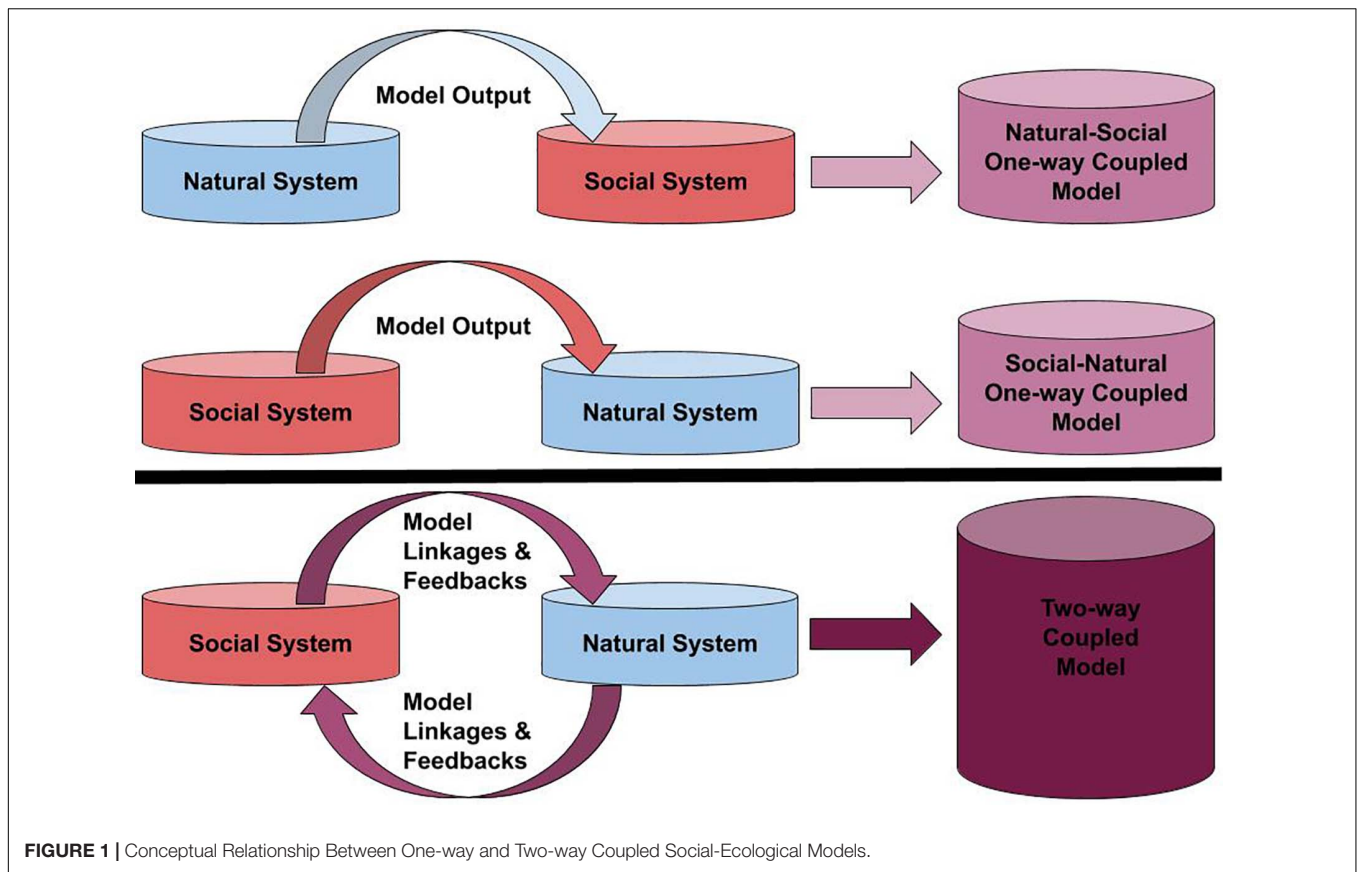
Model Output

Natural System

Social System

Natural-Social One-way Coupled Model

Model Output

Social System

Natural System

Social-Natural One-way Coupled Model

Model Linkages & Feedbacks

Social System

Natural System

Model Linkages & Feedbacks

Two-way Coupled Model

FIGURE 1 | Conceptual Relationship Between One-way and Two-way Coupled Social-Ecological Models.